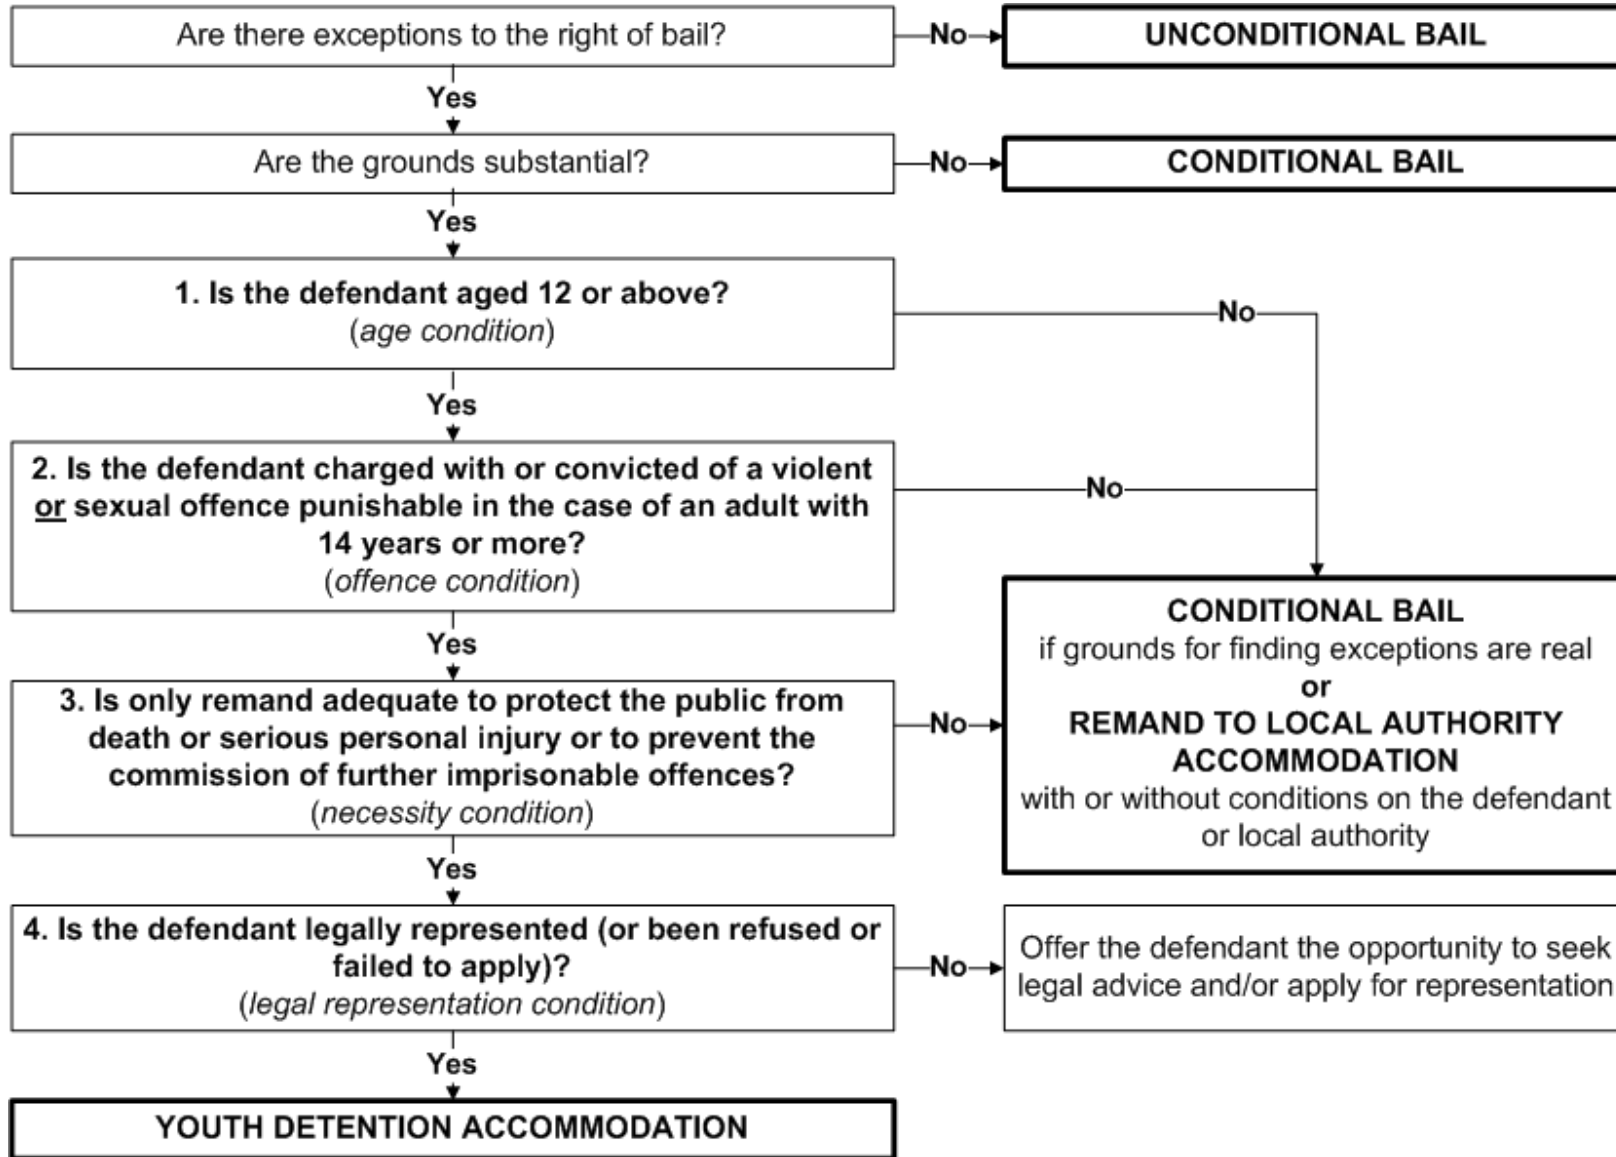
Are there exceptions to the right of bail?

No

UNCONDITIONAL BAIL

Yes

Are the grounds substantial?

No

CONDITIONAL BAIL

Yes

1. Is the defendant aged 12 or above?
(age condition)

No

Yes

2. Is the defendant charged with or convicted of a violent or sexual offence punishable in the case of an adult with 14 years or more?
(offence condition)

No

Yes

CONDITIONAL BAIL
if grounds for finding exceptions are real
or
REMAND TO LOCAL AUTHORITY ACCOMMODATION
with or without conditions on the defendant or local authority

3. Is only remand adequate to protect the public from death or serious personal injury or to prevent the commission of further imprisonable offences?
(necessity condition)

No

Yes

4. Is the defendant legally represented (or been refused or failed to apply)?
(legal representation condition)

No

Offer the defendant the opportunity to seek legal advice and/or apply for representation

Yes

YOUTH DETENTION ACCOMMODATION